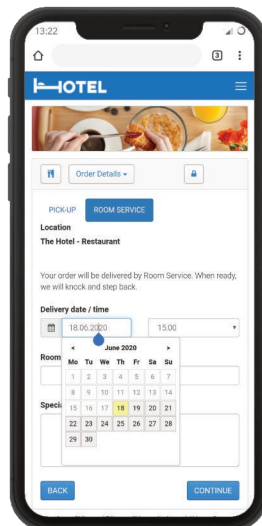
13:22

3

HOTEL

Order Details

PICK-UP
ROOM SERVICE

Location
The Hotel - Restaurant

Your order will be delivered by Room Service. When ready, we will knock and step back.

Delivery date / time

18.06.2020
15:00

Room

Speci

June 2020

| Mo | Tu | We | Th | Fr | Sa | Su |
|---|---|---|---|---|---|---|
| 1 | 2 | 3 | 4 | 5 | 6 | 7 |
| 8 | 9 | 10 | 11 | 12 | 13 | 14 |
| 15 | 16 | 17 | 18 | 19 | 20 | 21 |
| 22 | 23 | 24 | 25 | 26 | 27 | 28 |
| 29 | 30 | | | | | |

BACK
CONTINUE